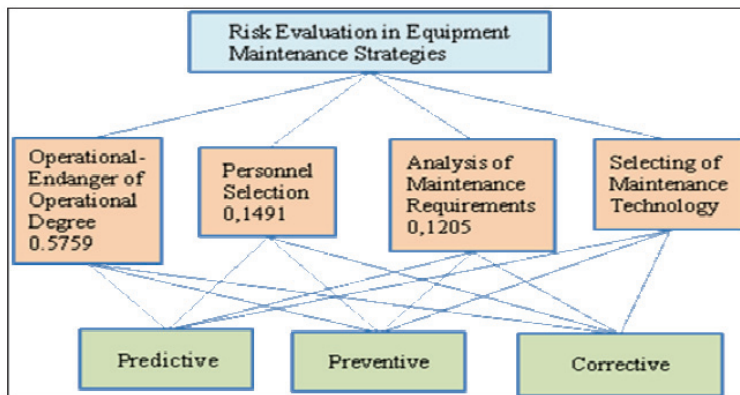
Risk Evaluation in Equipment Maintenance Strategies

Operational-Endanger of Operational Degree 0.5759

Personnel Selection 0,1491

Analysis of Maintenance Requirements 0,1205

Selecting of Maintenance Technology

Predictive

Preventive

Corrective